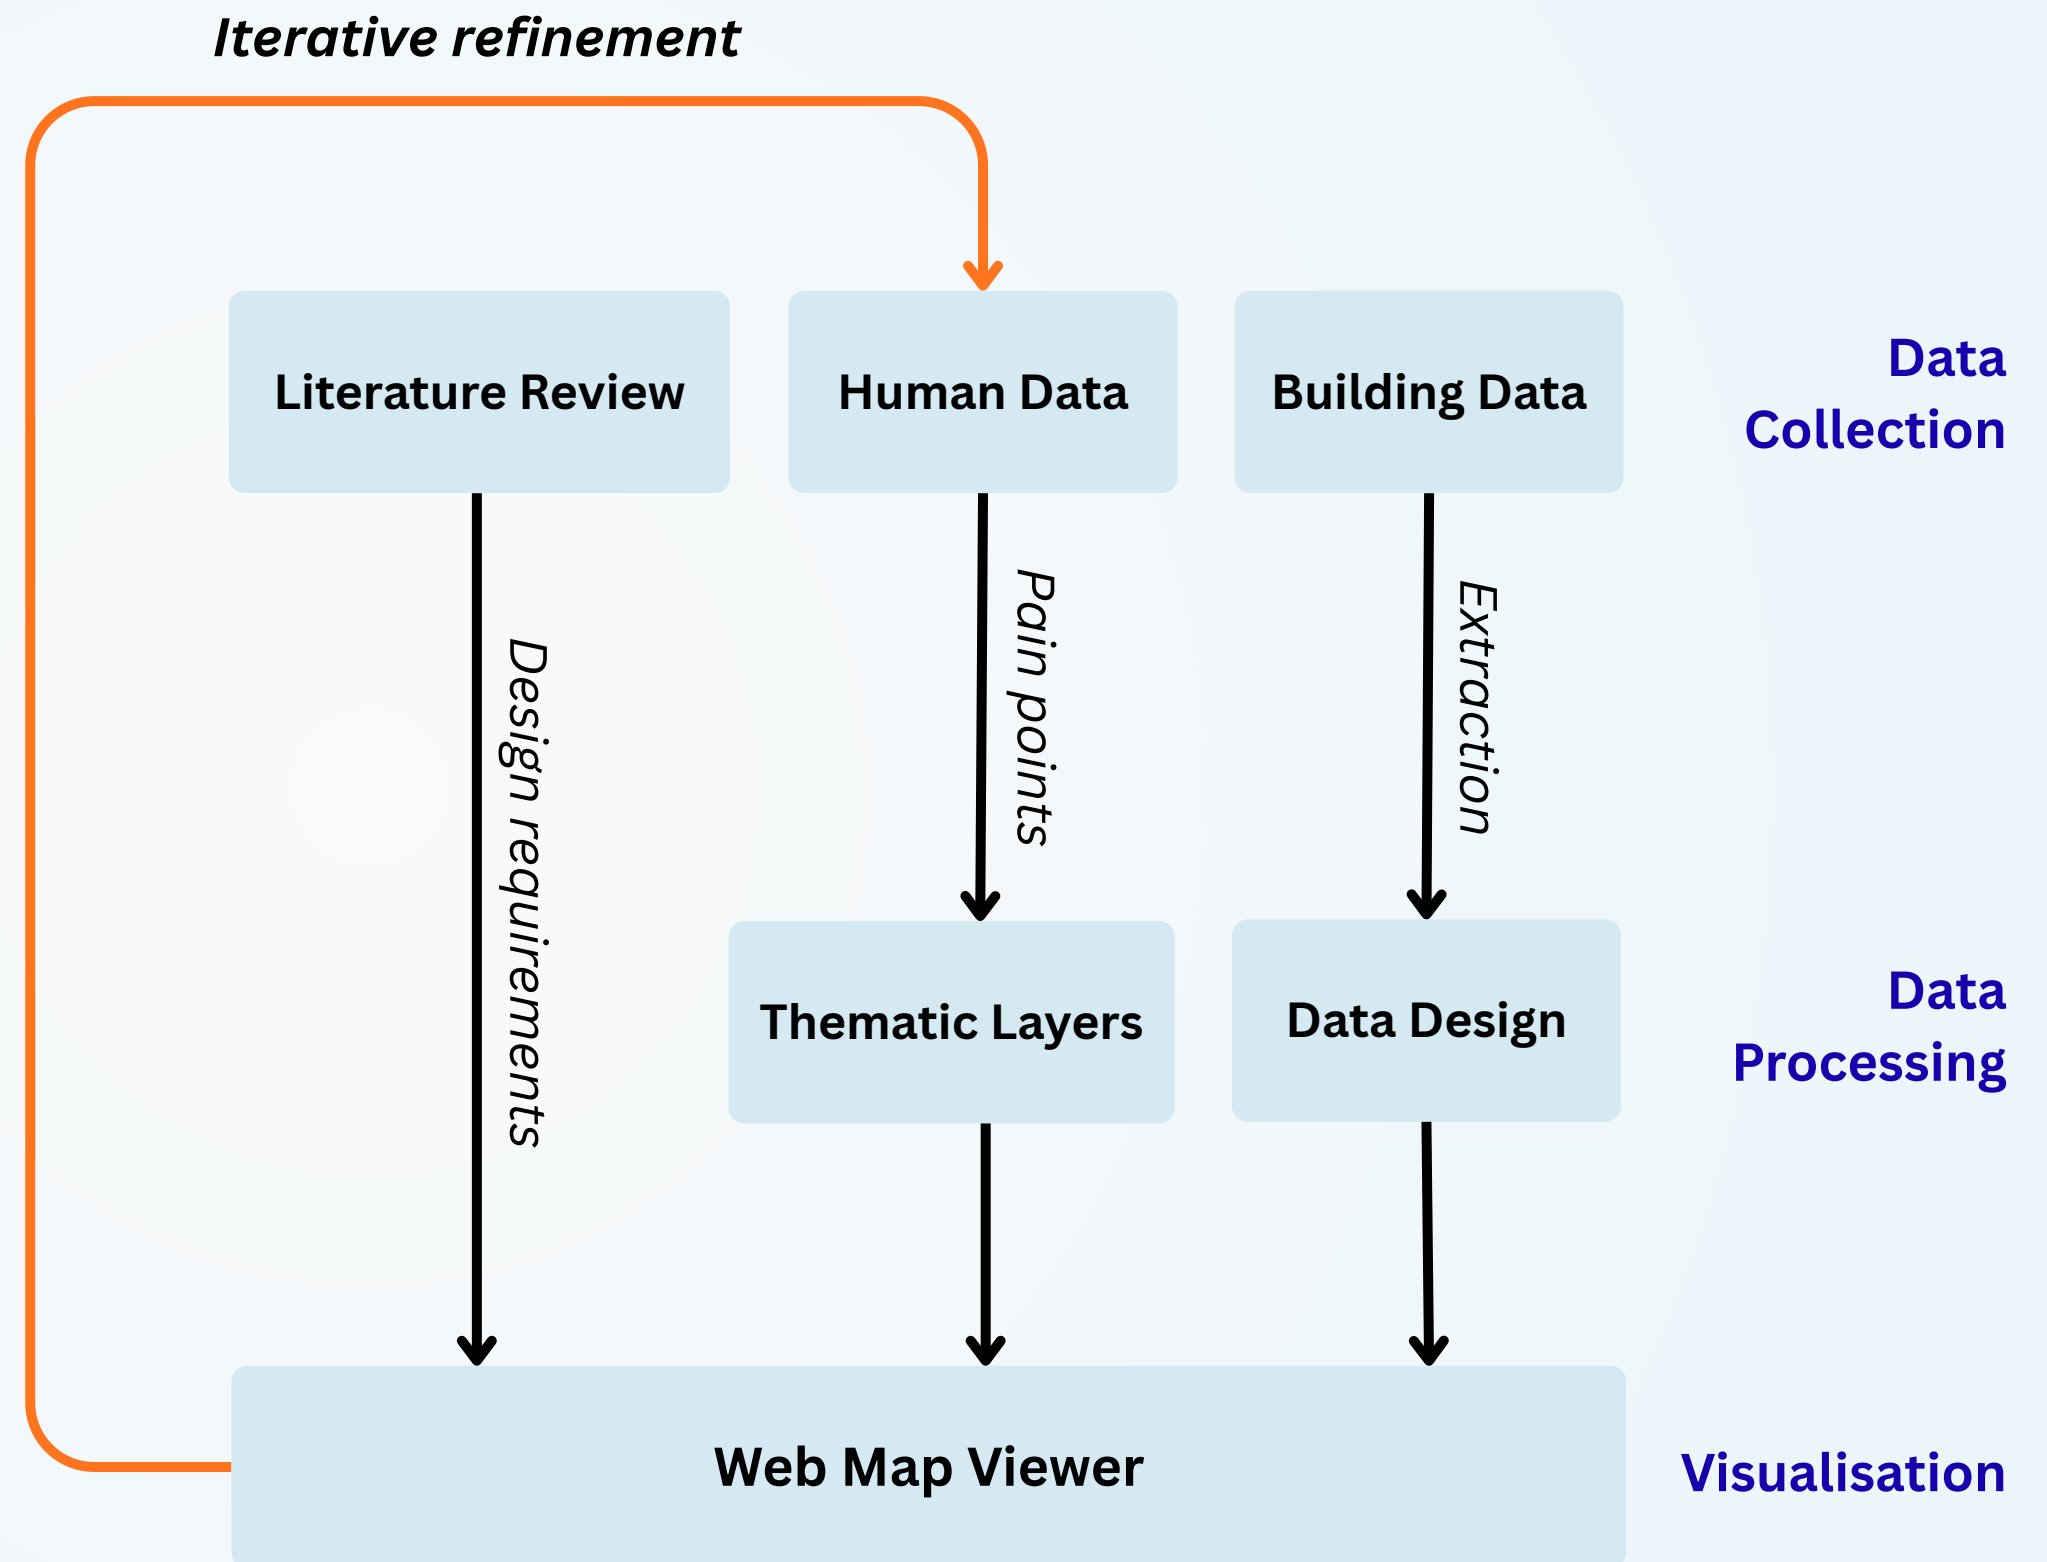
Iterative refinement

Literature Review

Human Data

Building Data

Data Collection

Design requirements

Pain points

Extraction

Thematic Layers

Data Design

Data Processing

Web Map Viewer

Visualisation